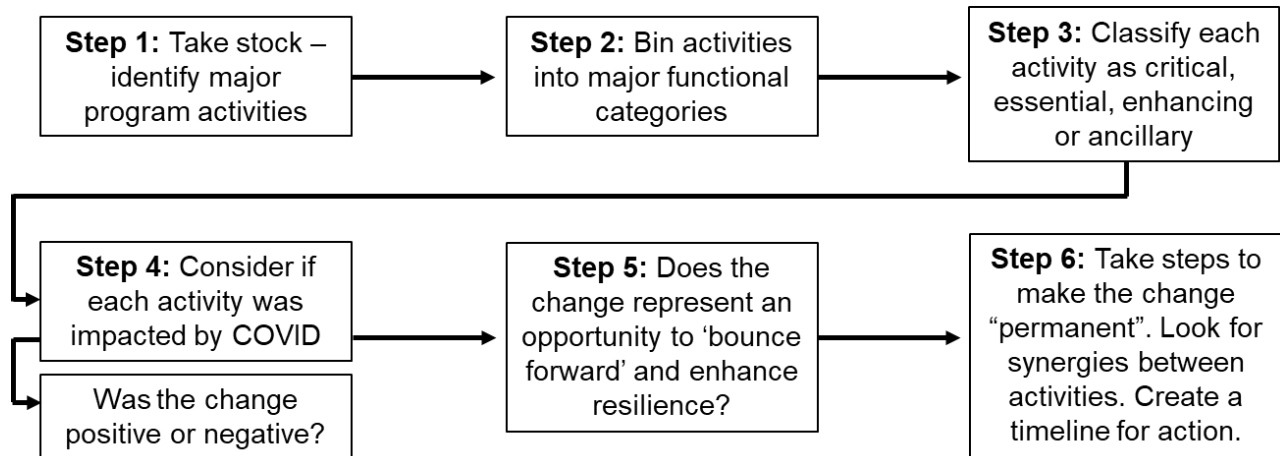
**Step 1:** Take stock – identify major program activities

**Step 2:** Bin activities into major functional categories

**Step 3:** Classify each activity as critical, essential, enhancing or ancillary

**Step 4:** Consider if each activity was impacted by COVID

Was the change positive or negative?

**Step 5:** Does the change represent an opportunity to 'bounce forward' and enhance resilience?

**Step 6:** Take steps to make the change "permanent". Look for synergies between activities. Create a timeline for action.